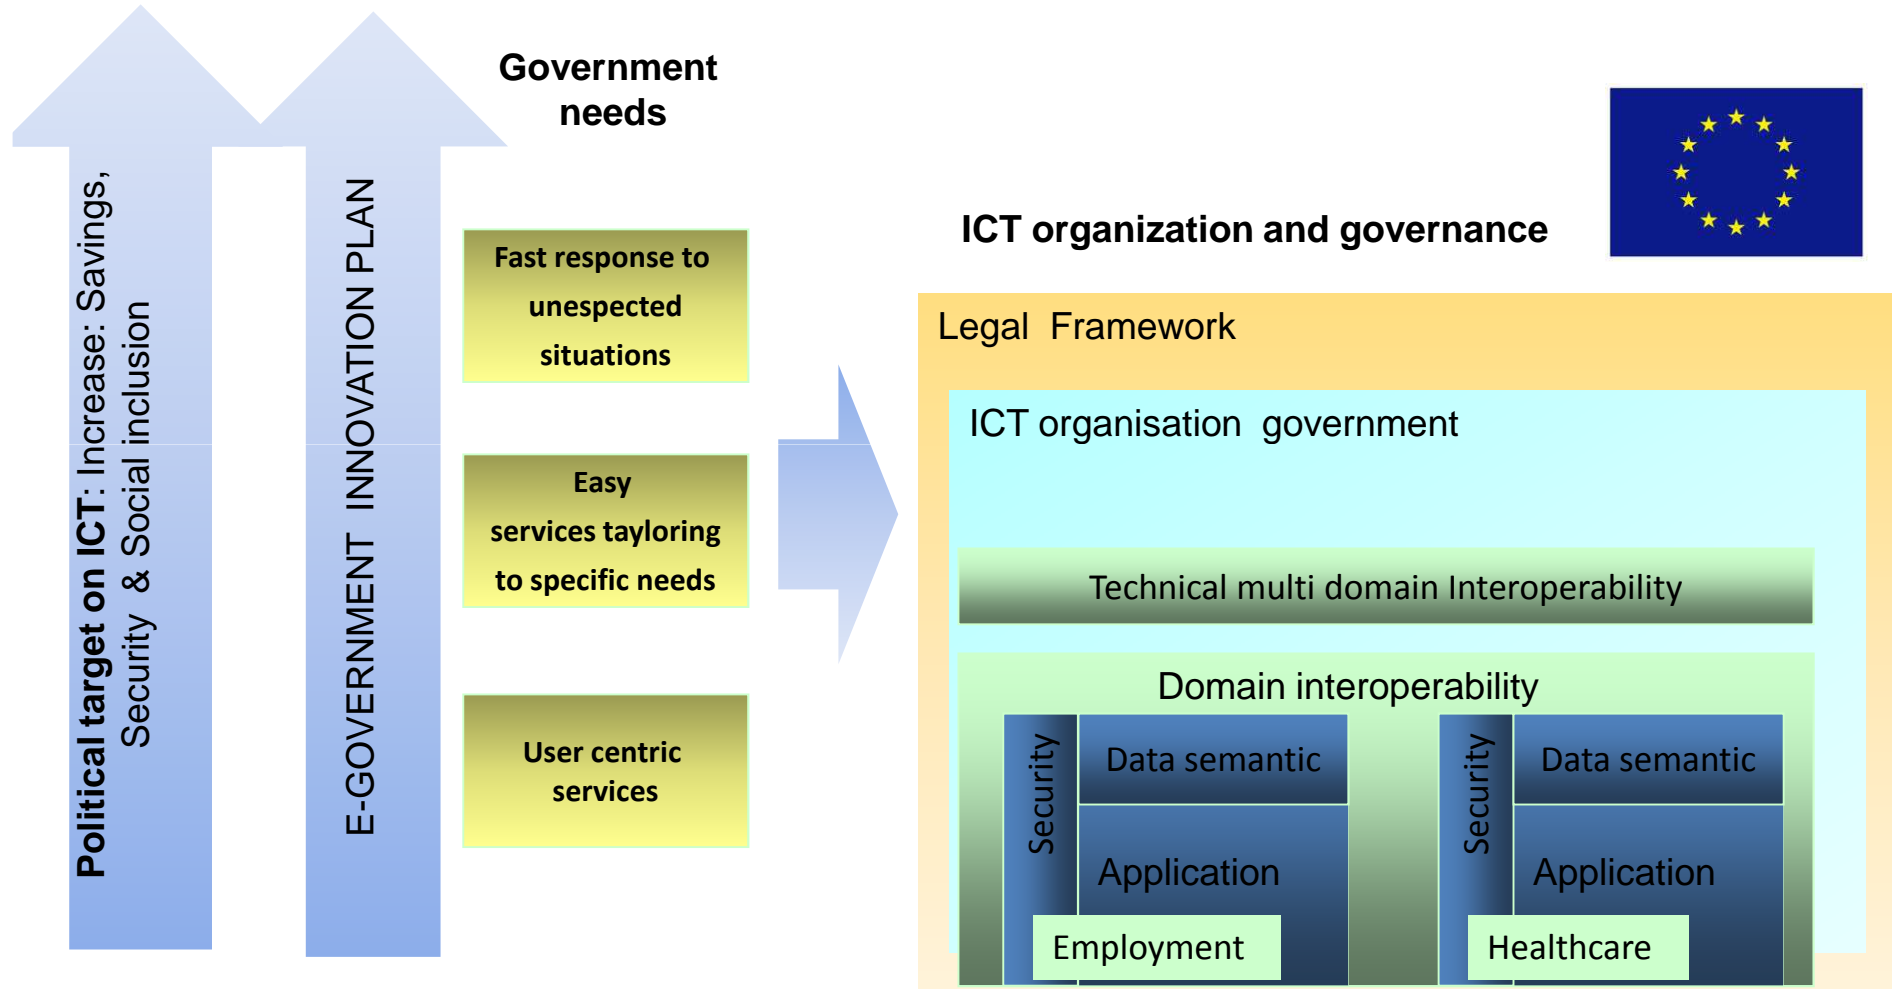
Political target on ICT: Increase: Savings, Security & Social inclusion

E-GOVERNMENT INNOVATION PLAN

Government needs

Fast response to unespected situations

Easy services tayloring to specific needs

User centric services

ICT organization and governance

Legal Framework

ICT organisation government

Technical multi domain Interoperability

Domain interoperability

Security

Data semantic

Application

Employment

Security

Data semantic

Application

Healthcare